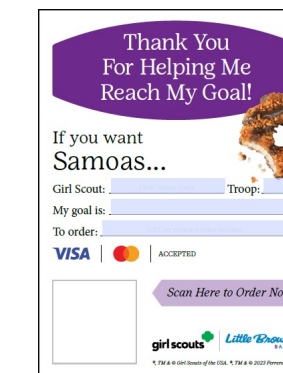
Thank You For Helping Me Reach My Goal!

If you want Samoas...

Girl Scout: Troop:

My goal is:

To order:

VISA ACCEPTED

Scan Here to Order No

girl scouts Little Brow

®, TM & © Girl Scouts of the USA. ®, TM & © 2023 Ferrer